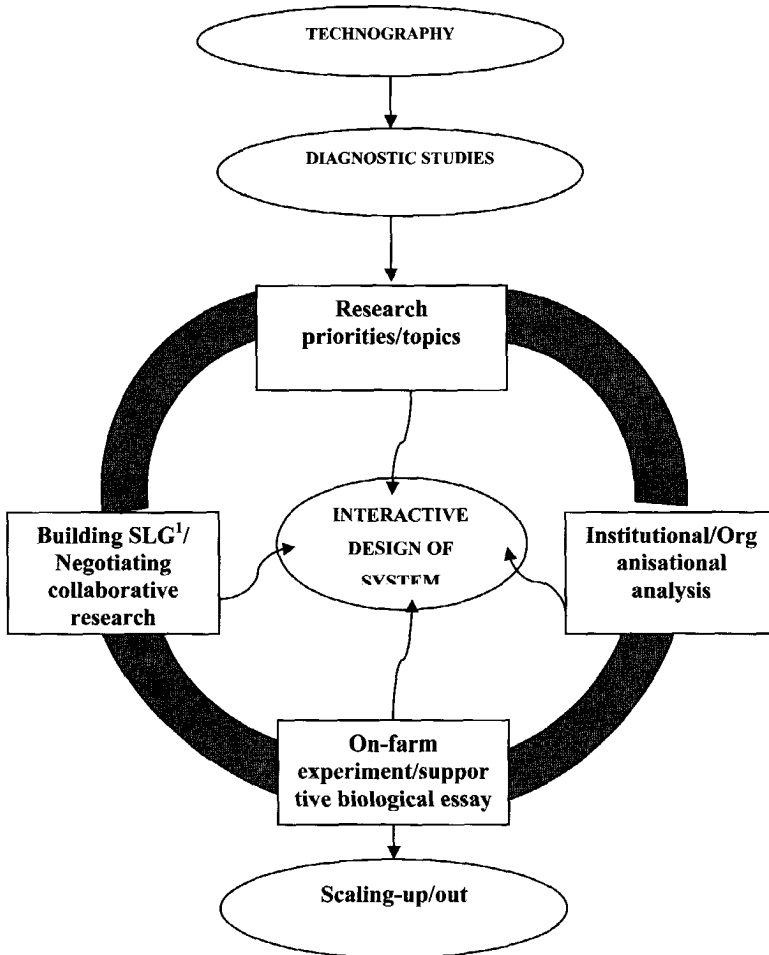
TECHNOGRAPHY

DIAGNOSTIC STUDIES

Research priorities/topics

Building SLG$^1$/ Negotiating collaborative research

INTERACTIVE DESIGN OF SYSTEM

Institutional/Organisational analysis

On-farm experiment/supportive biological essay

Scaling-up/out